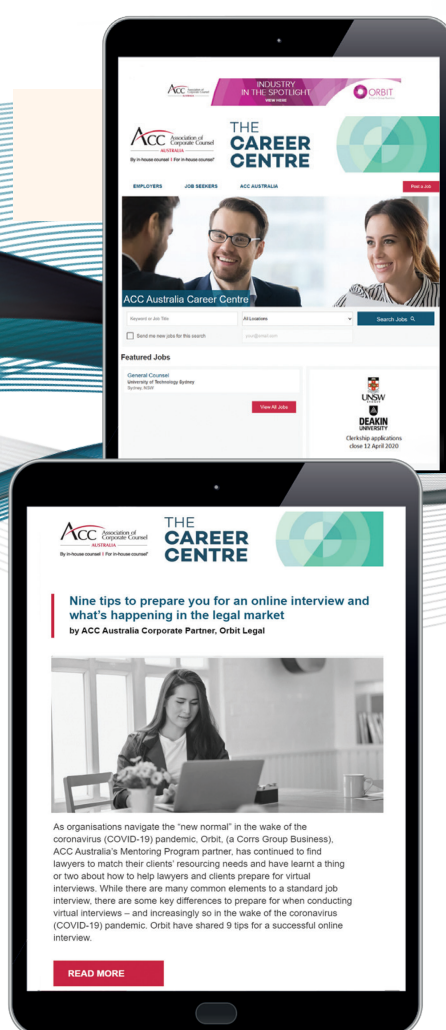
ACC Association of Corporate Counsel

INDUSTRY IN THE SPOTLIGHT
VIEW HERE

ORBIT

ACC Association of Corporate Counsel
AUSTRALIA
By in-house counsel | For in-house counsel®

THE CAREER CENTRE

EMPLOYERS
JOB SEEKERS
ACC AUSTRALIA
Post a Job

ACC Australia Career Centre

Keyword or Job Title
All Locations
Search Jobs
Send me new jobs for this search
your@email.com

Featured Jobs

General Counsel
University of Technology Sydney
Sydney, NSW

View All Jobs

UNSW
SYDNEY
DEAKIN
UNIVERSITY
Clerkship applications close 12 April 2020

ACC Association of Corporate Counsel
AUSTRALIA
By in-house counsel | For in-house counsel®

THE CAREER CENTRE

Nine tips to prepare you for an online interview and what's happening in the legal market
by ACC Australia Corporate Partner, Orbit Legal

As organisations navigate the "new normal" in the wake of the coronavirus (COVID-19) pandemic, Orbit, (a Corrs Group Business), ACC Australia's Mentoring Program partner, has continued to find lawyers to match their clients' resourcing needs and have learnt a thing or two about how to help lawyers and clients prepare for virtual interviews. While there are many common elements to a standard job interview, there are some key differences to prepare for when conducting virtual interviews – and increasingly so in the wake of the coronavirus (COVID-19) pandemic. Orbit have shared 9 tips for a successful online interview.

READ MORE